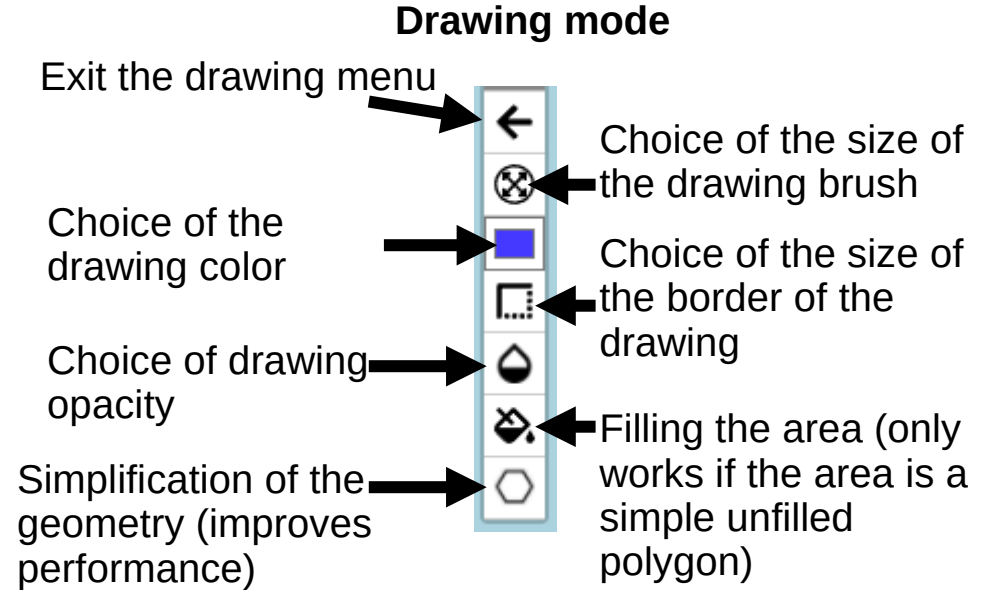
Drawing mode

Exit the drawing menu

Choice of the size of the drawing brush

Choice of the drawing color

Choice of the size of the border of the drawing

Choice of drawing opacity

Filling the area (only works if the area is a simple unfilled polygon)

Simplification of the geometry (improves performance)